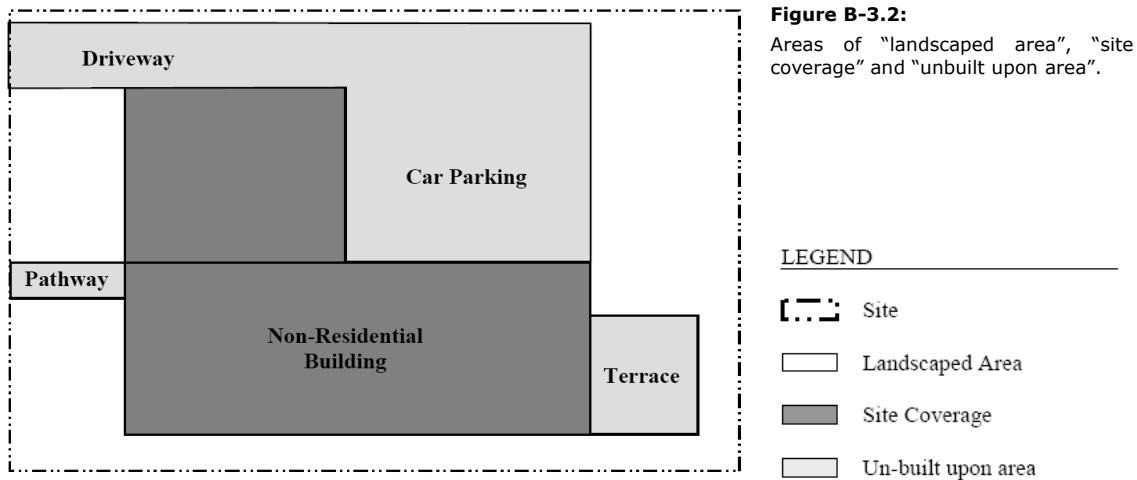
Driveway

Car Parking

Pathway

Non-Residential Building

Terrace

**Figure B-3.2:**

Areas of "landscaped area", "site coverage" and "unbuilt upon area".

LEGEND

Site

Landscaped Area

Site Coverage

Un-built upon area